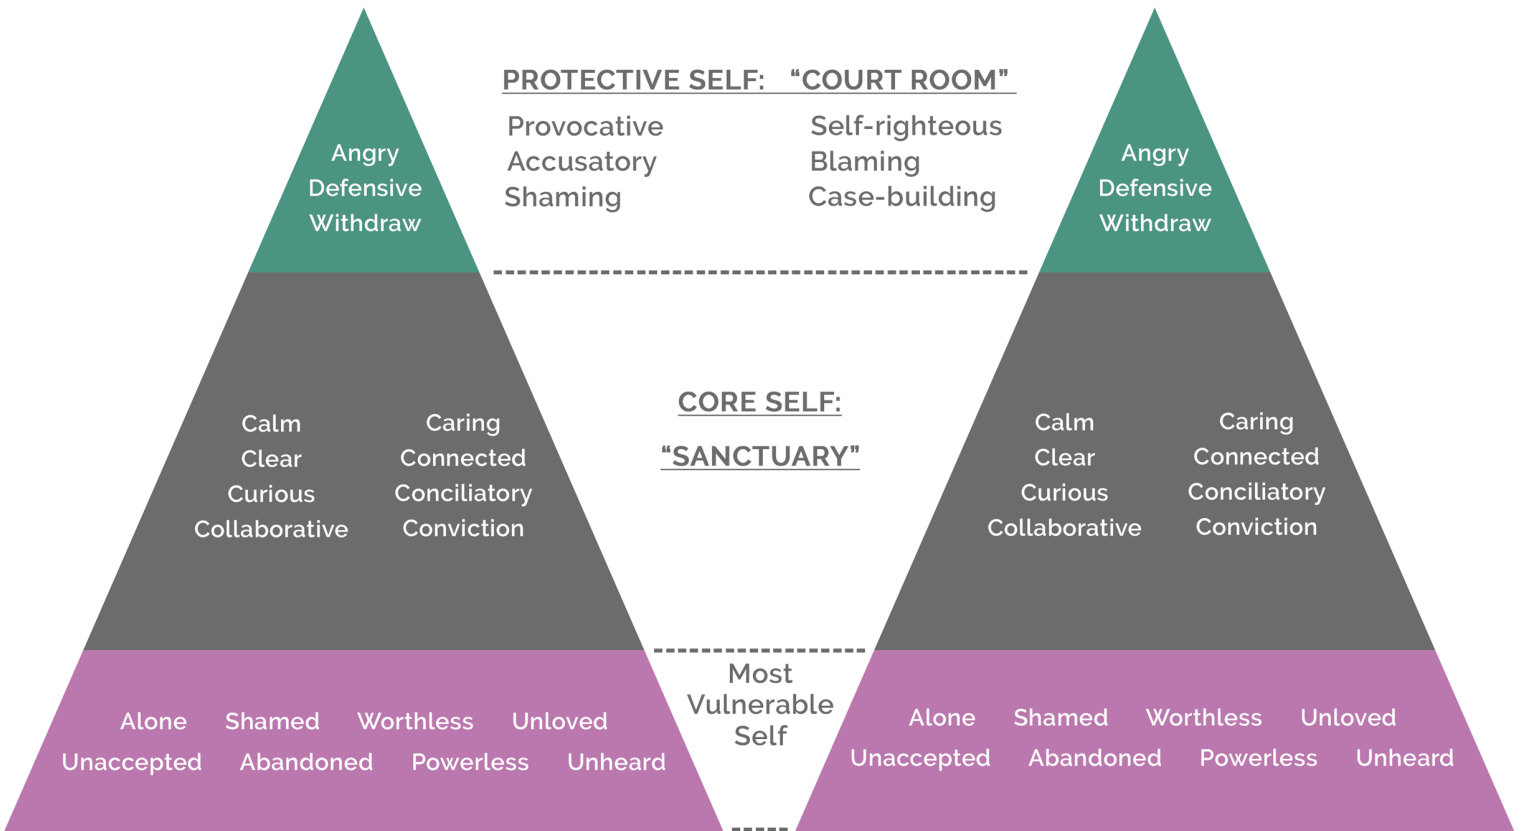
Angry
Defensive
Withdraw

PROTECTIVE SELF: "COURT ROOM"

Provocative
Accusatory
Shaming

Self-righteous
Blaming
Case-building

Angry
Defensive
Withdraw

Calm
Clear
Curious
Collaborative

Caring
Connected
Conciliatory
Conviction

CORE SELF:

"SANCTUARY"

Calm
Clear
Curious
Collaborative

Caring
Connected
Conciliatory
Conviction

Alone Shamed Worthless Unloved
Unaccepted Abandoned Powerless Unheard

Most
Vulnerable
Self

Alone Shamed Worthless Unloved
Unaccepted Abandoned Powerless Unheard